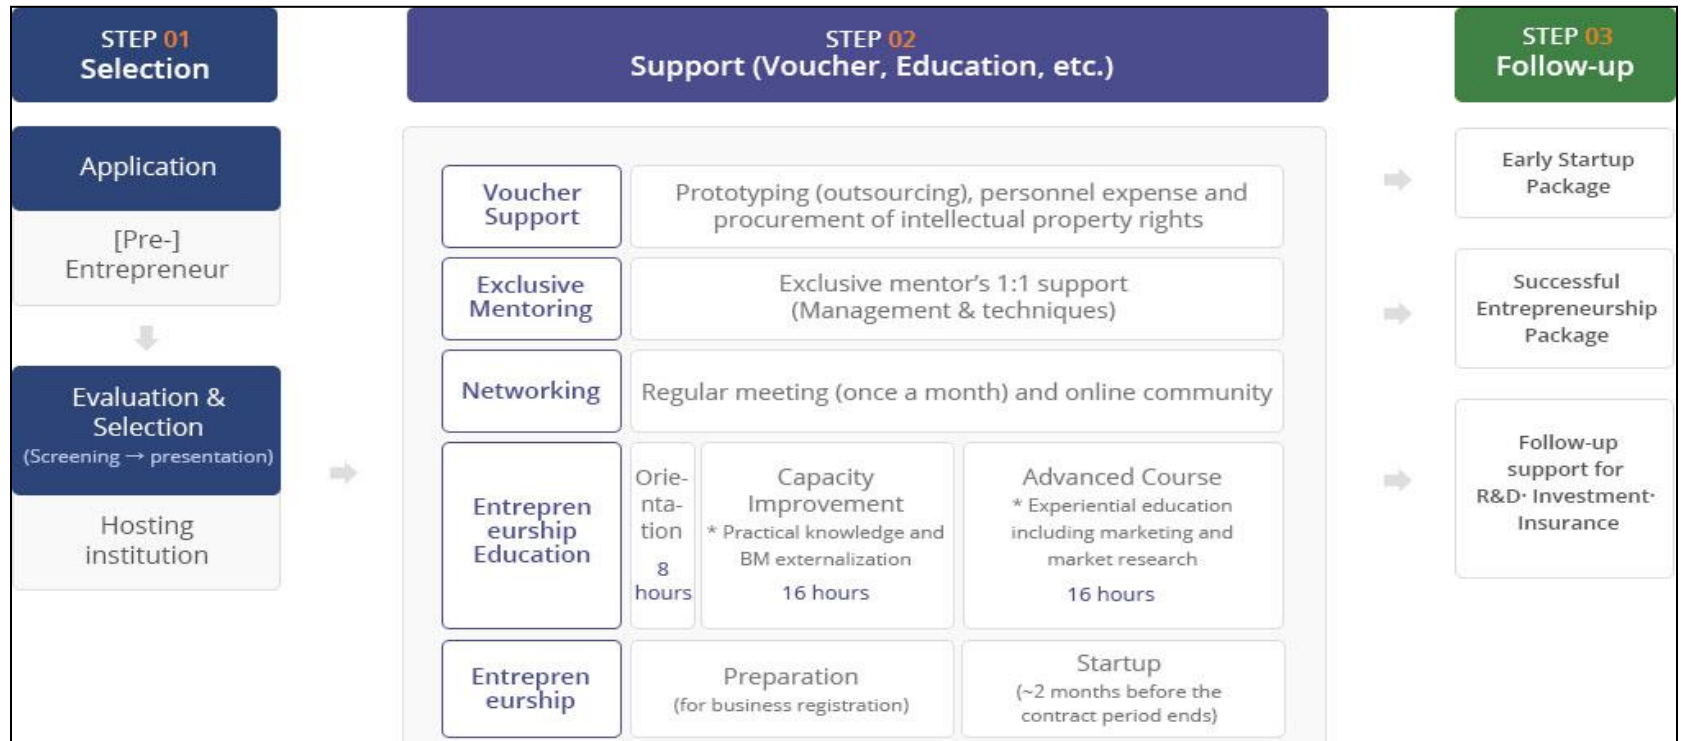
STEP 01
Selection

STEP 02
Support (Voucher, Education, etc.)

STEP 03
Follow-up

Application

[Pre-] Entrepreneur

Evaluation & Selection
(Screening → presentation)

Hosting institution

| Voucher Support | Prototyping (outsourcing), personnel expense and procurement of intellectual property rights | | |
|---|---|---|---|
| Exclusive Mentoring | Exclusive mentor's 1:1 support (Management & techniques) | | |
| Networking | Regular meeting (once a month) and online community | | |
| Entrepreneurship Education | Orientation 8 hours | Capacity Improvement * Practical knowledge and BM externalization 16 hours | Advanced Course * Experiential education including marketing and market research 16 hours |
| Entrepreneurship | Preparation (for business registration) | | Startup (~2 months before the contract period ends) |

Early Startup Package

Successful Entrepreneurship Package

Follow-up support for R&D· Investment· Insurance